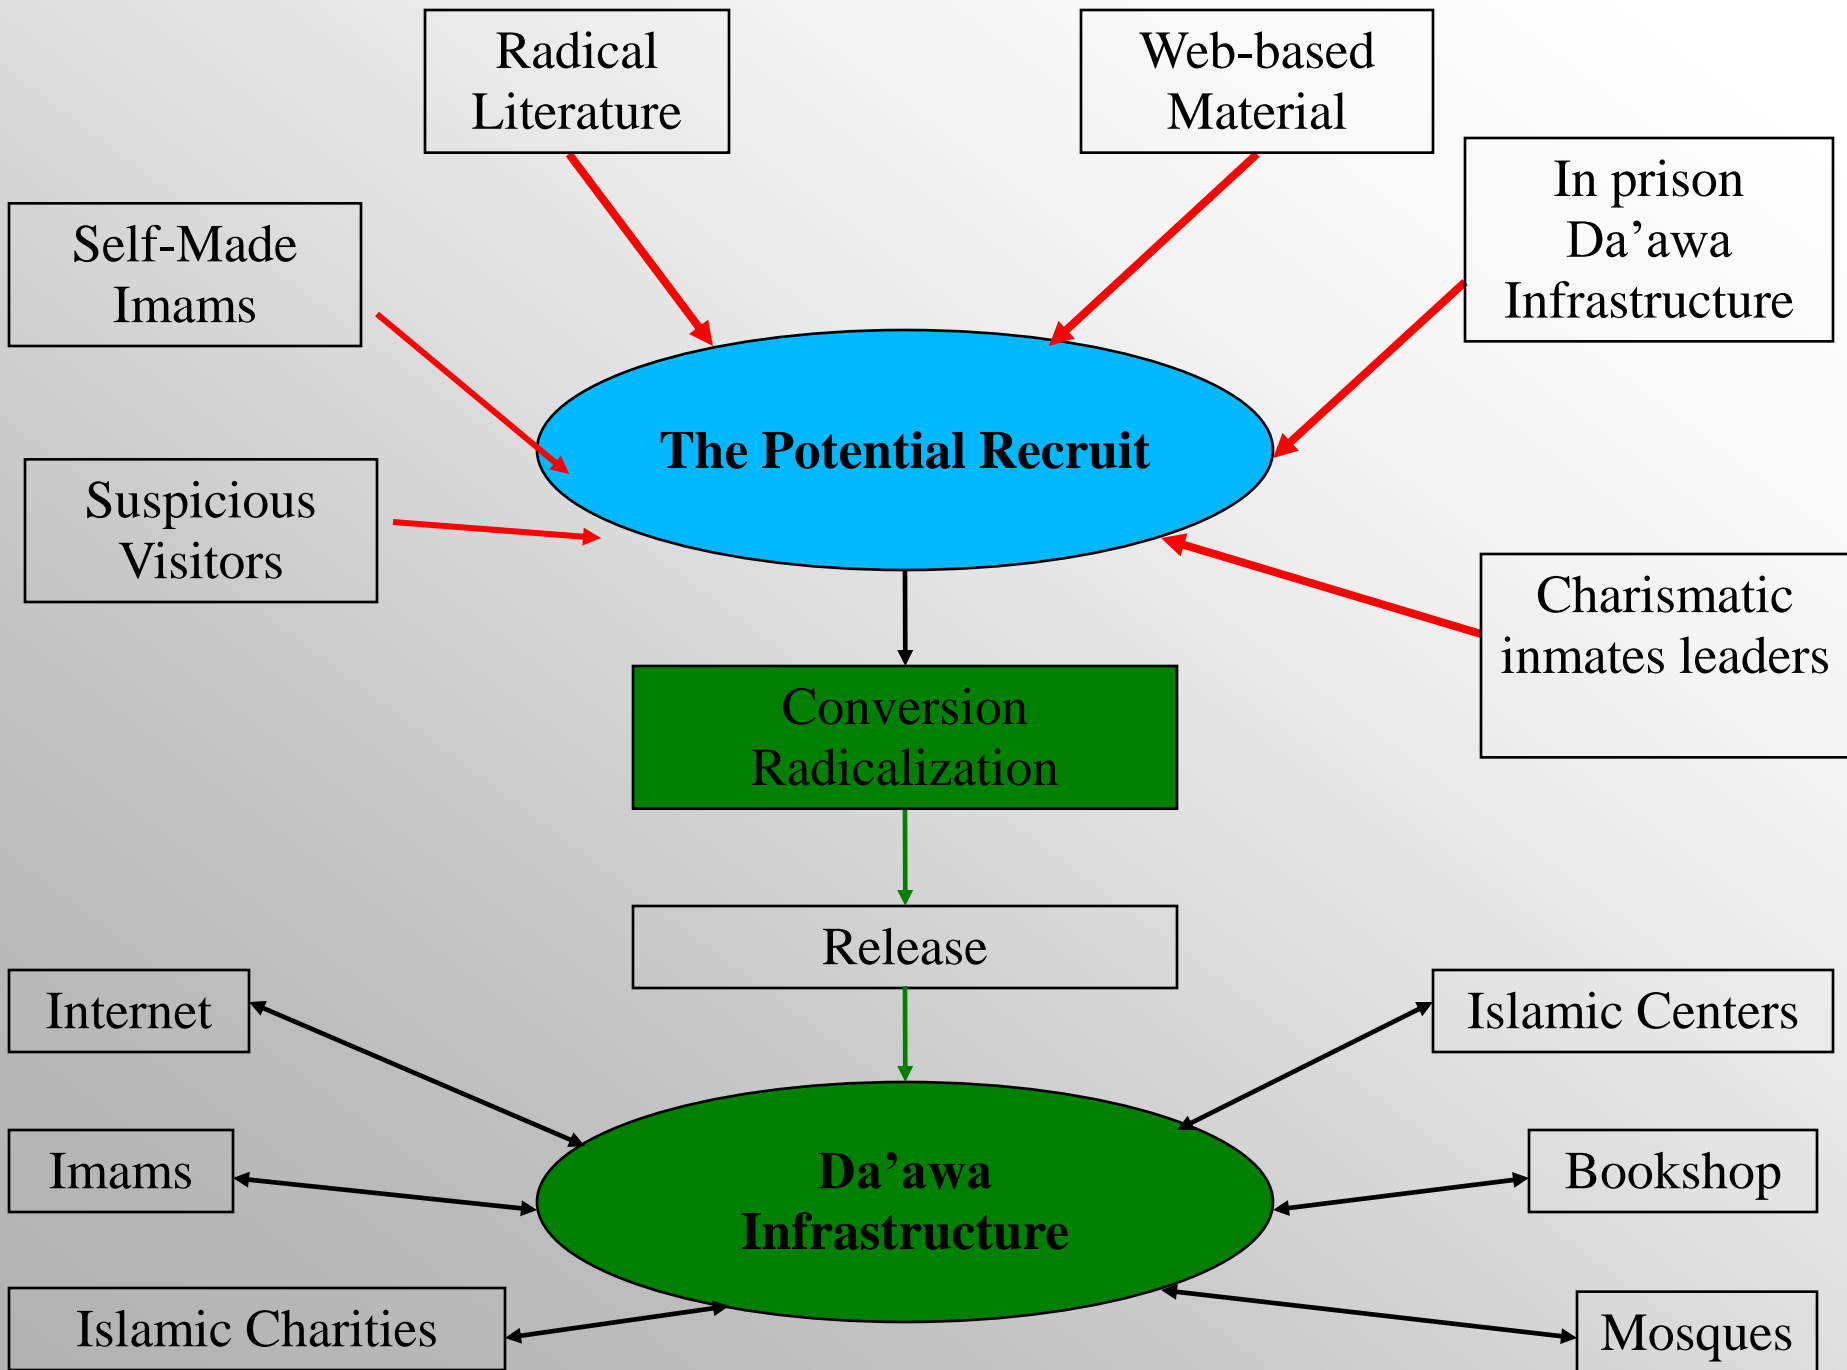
Radical Literature

Web-based Material

Self-Made Imams

In prison Da’awa Infrastructure

The Potential Recruit

Suspicious Visitors

Charismatic inmates leaders

Conversion Radicalization

Release

Internet

Islamic Centers

Imams

Da’awa Infrastructure

Bookshop

Islamic Charities

Mosques